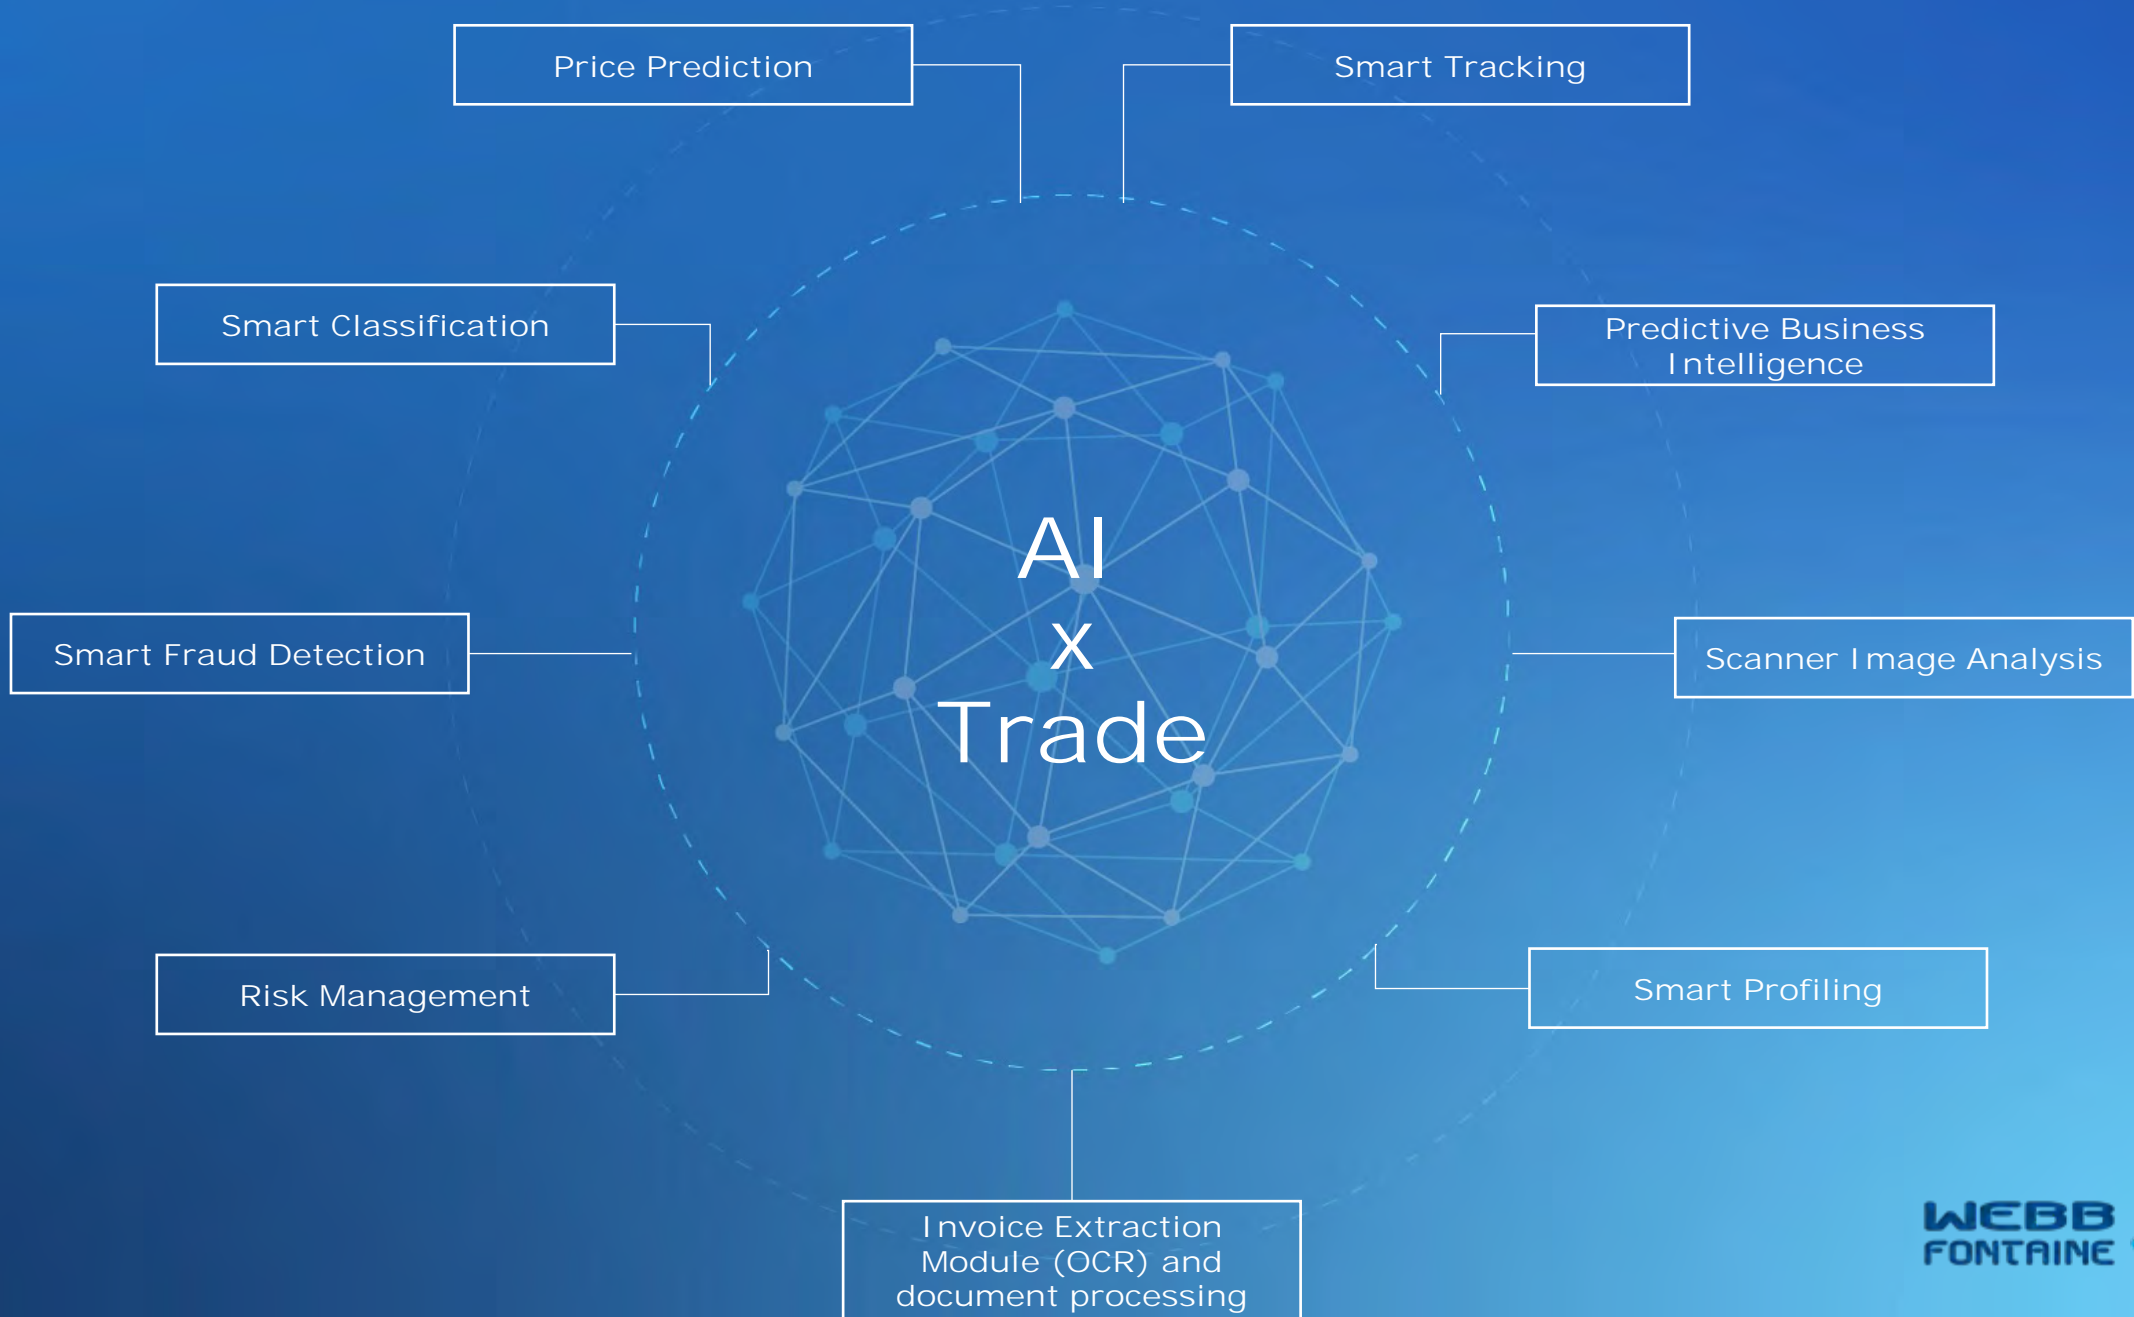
Price Prediction

Smart Tracking

Smart Classification

Predictive Business Intelligence

AI
x
Trade

Smart Fraud Detection

Scanner Image Analysis

Risk Management

Smart Profiling

Invoice Extraction Module (OCR) and document processing

WEBB FONTAINE